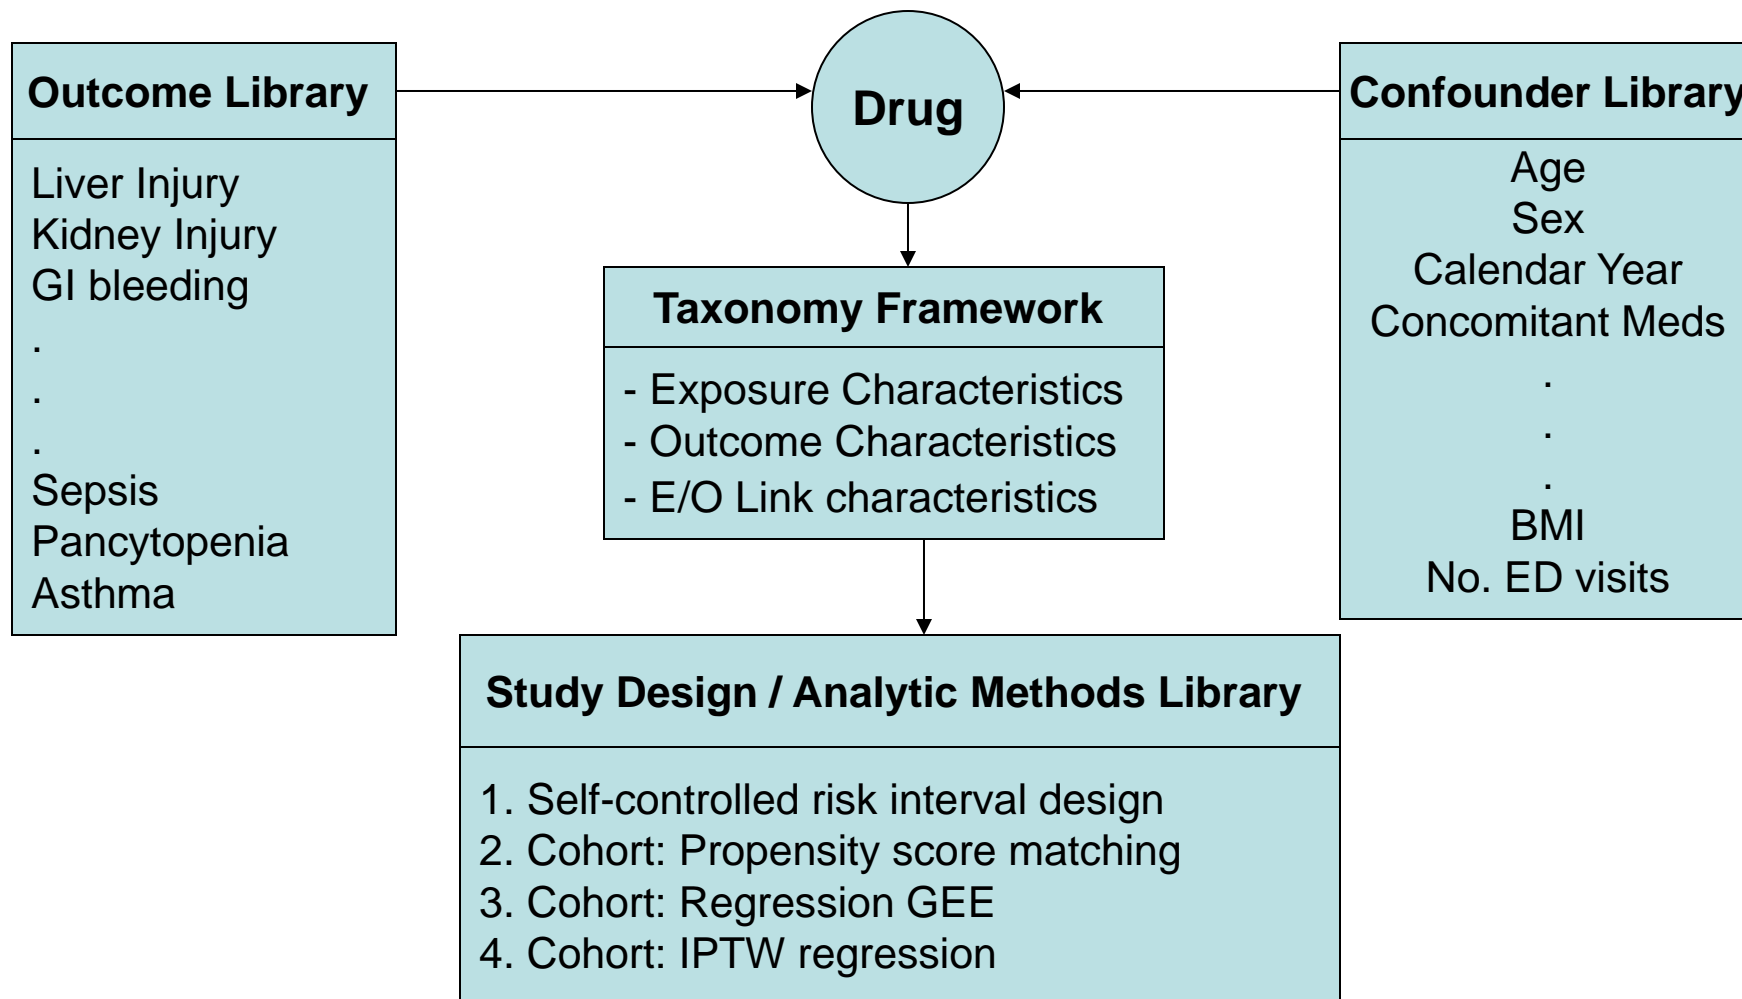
Outcome Library

Liver Injury
Kidney Injury
GI bleeding
.
.
.
Sepsis
Pancytopenia
Asthma

Drug

Confounder Library

Age
Sex
Calendar Year
Concomitant Meds
.
.
.
BMI
No. ED visits

Taxonomy Framework

- Exposure Characteristics
- Outcome Characteristics
- E/O Link characteristics

Study Design / Analytic Methods Library

1. Self-controlled risk interval design
2. Cohort: Propensity score matching
3. Cohort: Regression GEE
4. Cohort: IPTW regression